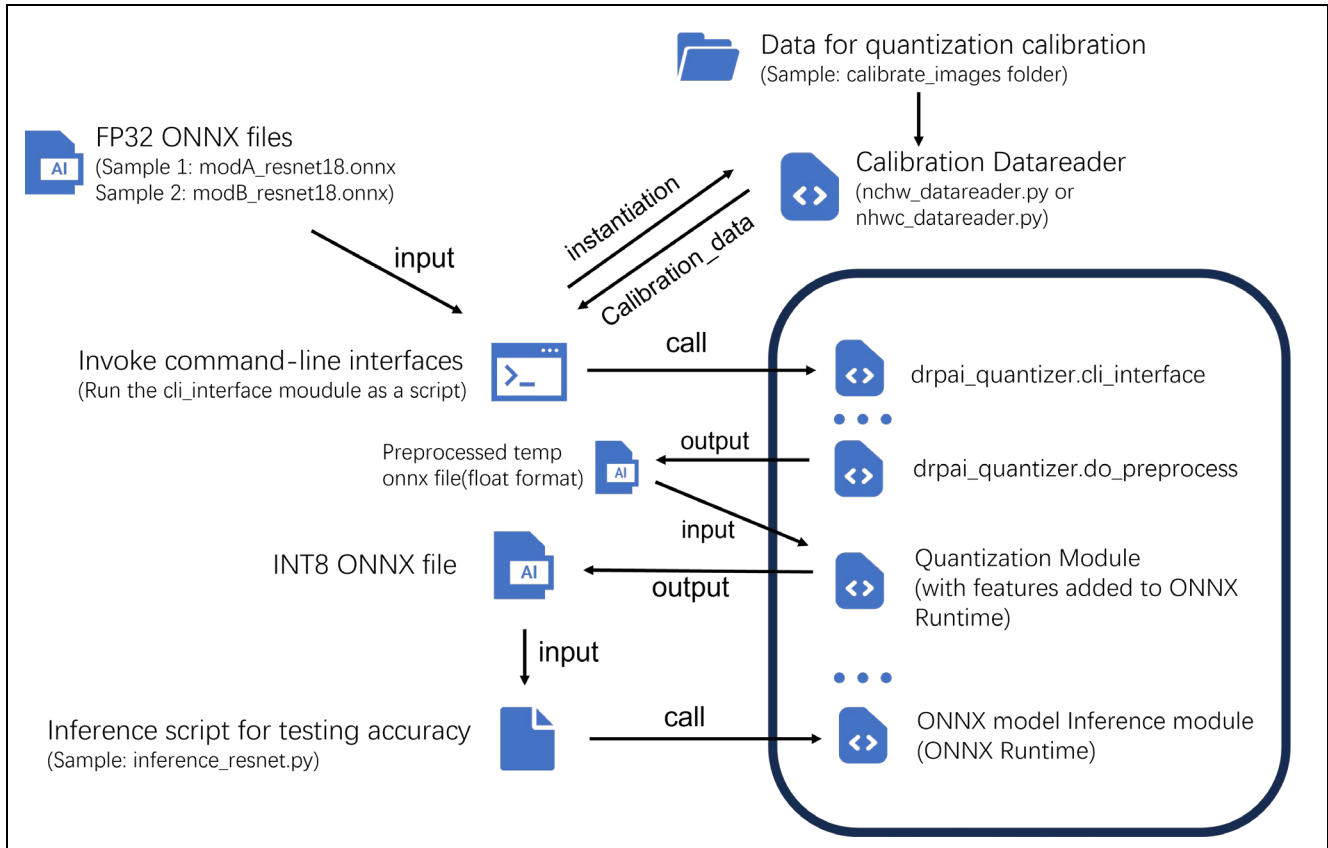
Data for quantization calibration
(Sample: calibrate_images folder)

FP32 ONNX files
(Sample 1: modA_resnet18.onnx
Sample 2: modB_resnet18.onnx)

AI

Calibration Datareader
(nchw_datareader.py or
nhwc_datareader.py)

instantiation

Calibration_data

input

Invoke command-line interfaces
(Run the cli_interface moudule as a script)

call

drpai_quantizer.cli_interface

Preprocessed temp
onnx file(float format)

AI

output

drpai_quantizer.do_preprocess

input

INT8 ONNX file

AI

output

Quantization Module
(with features added to ONNX Runtime)

input

Inference script for testing accuracy
(Sample: inference_resnet.py)

call

ONNX model Inference module
(ONNX Runtime)